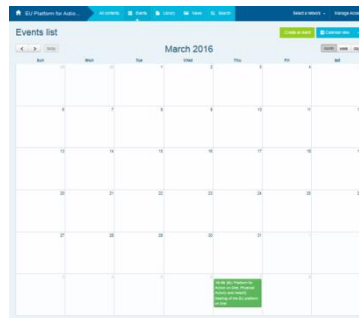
EU Platform for Actio... All contents Events Library News Search Select a network Manage

Events list

Create an event Calendar view

< > today

March 2016

month week day

| Sun | Mon | Tue | Wed | Thu | Fri | Sat |
|---|---|---|---|---|---|---|
| 28 | 29 | 1 | 2 | 3 | 4 | 5 |
| 6 | 7 | 8 | 9 | 10 | 11 | 12 |
| 13 | 14 | 15 | 16 | 17 | 18 | 19 |
| 20 | 21 | 22 | 23 | 24 | 25 | 26 |
| 27 | 28 | 29 | 30 | 31 | | |
| 3 | 4 | 5 | 6 | 7 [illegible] | | |